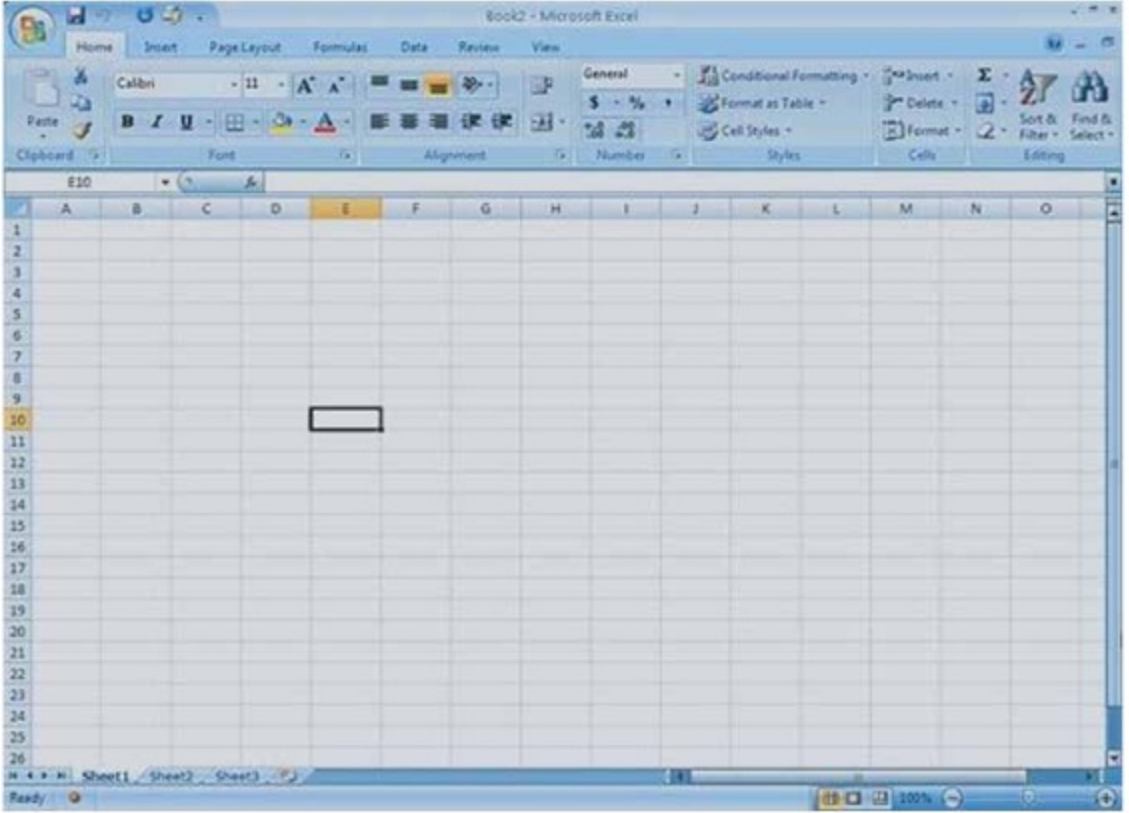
Book2 - Microsoft Excel

Home Insert Page Layout Formulas Data Review View

Paste
Clipboard

Calibri 11 A A
B I U
Font

Alignment

General
$ % ,
.00 .00
Number

Conditional Formatting
Format as Table
Cell Styles
Styles

Insert
Delete
Format
Cells

Σ
Sort & Filter
Find & Select
Editing

E10 fx

| | A | B | C | D | E | F | G | H | I | J | K | L | M | N | O |
|---|---|---|---|---|---|---|---|---|---|---|---|---|---|---|---|
| 1 | | | | | | | | | | | | | | | |
| 2 | | | | | | | | | | | | | | | |
| 3 | | | | | | | | | | | | | | | |
| 4 | | | | | | | | | | | | | | | |
| 5 | | | | | | | | | | | | | | | |
| 6 | | | | | | | | | | | | | | | |
| 7 | | | | | | | | | | | | | | | |
| 8 | | | | | | | | | | | | | | | |
| 9 | | | | | | | | | | | | | | | |
| 10 | | | | | | | | | | | | | | | |
| 11 | | | | | | | | | | | | | | | |
| 12 | | | | | | | | | | | | | | | |
| 13 | | | | | | | | | | | | | | | |
| 14 | | | | | | | | | | | | | | | |
| 15 | | | | | | | | | | | | | | | |
| 16 | | | | | | | | | | | | | | | |
| 17 | | | | | | | | | | | | | | | |
| 18 | | | | | | | | | | | | | | | |
| 19 | | | | | | | | | | | | | | | |
| 20 | | | | | | | | | | | | | | | |
| 21 | | | | | | | | | | | | | | | |
| 22 | | | | | | | | | | | | | | | |
| 23 | | | | | | | | | | | | | | | |
| 24 | | | | | | | | | | | | | | | |
| 25 | | | | | | | | | | | | | | | |
| 26 | | | | | | | | | | | | | | | |

Sheet1 Sheet2 Sheet3

Ready 100%